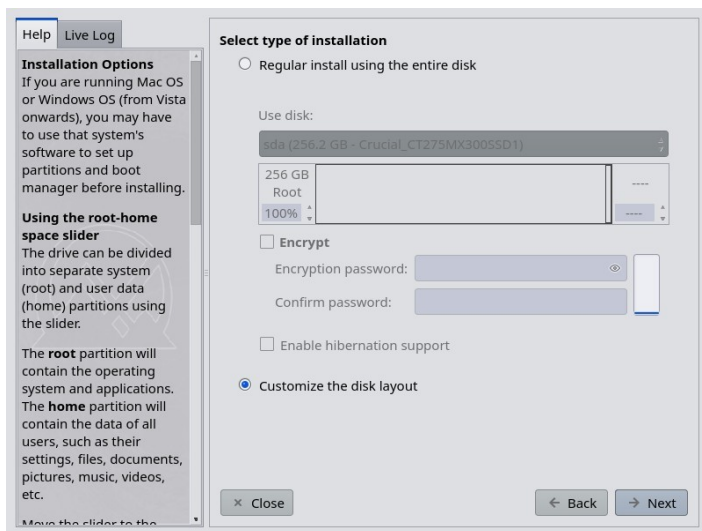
Help Live Log

**Installation Options**
If you are running Mac OS or Windows OS (from Vista onwards), you may have to use that system's software to set up partitions and boot manager before installing.

**Using the root-home space slider**
The drive can be divided into separate system (root) and user data (home) partitions using the slider.

The **root** partition will contain the operating system and applications. The **home** partition will contain the data of all users, such as their settings, files, documents, pictures, music, videos, etc.

Move the slider to the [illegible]

Select type of installation

Regular install using the entire disk

Use disk:

sda (256.2 GB - Crucial_CT275MX300SSD1)

256 GB
Root
100%

----

----

Encrypt

Encryption password:

Confirm password:

Enable hibernation support

Customize the disk layout

× Close

← Back

→ Next